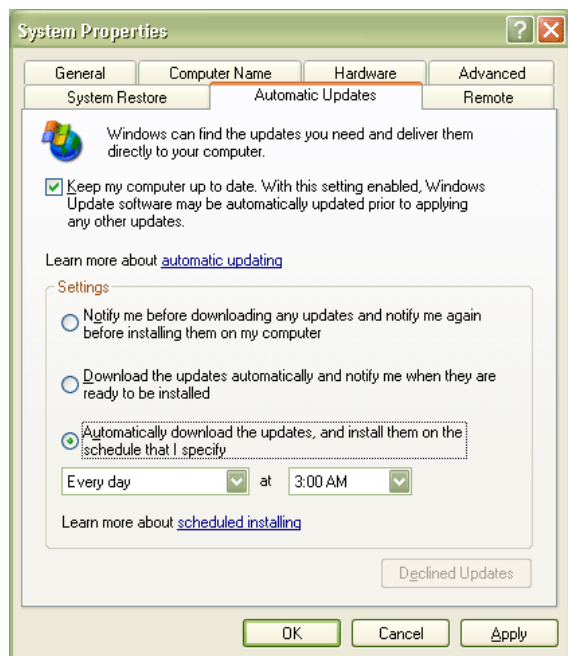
System Properties

General | Computer Name | Hardware | Advanced
System Restore | Automatic Updates | Remote

Windows can find the updates you need and deliver them directly to your computer.

Keep my computer up to date. With this setting enabled, Windows Update software may be automatically updated prior to applying any other updates.

Learn more about automatic updating

Settings

Notify me before downloading any updates and notify me again before installing them on my computer

Download the updates automatically and notify me when they are ready to be installed

Automatically download the updates, and install them on the schedule that I specify

Every day at 3:00 AM

Learn more about scheduled installing

Declined Updates

OK Cancel Apply